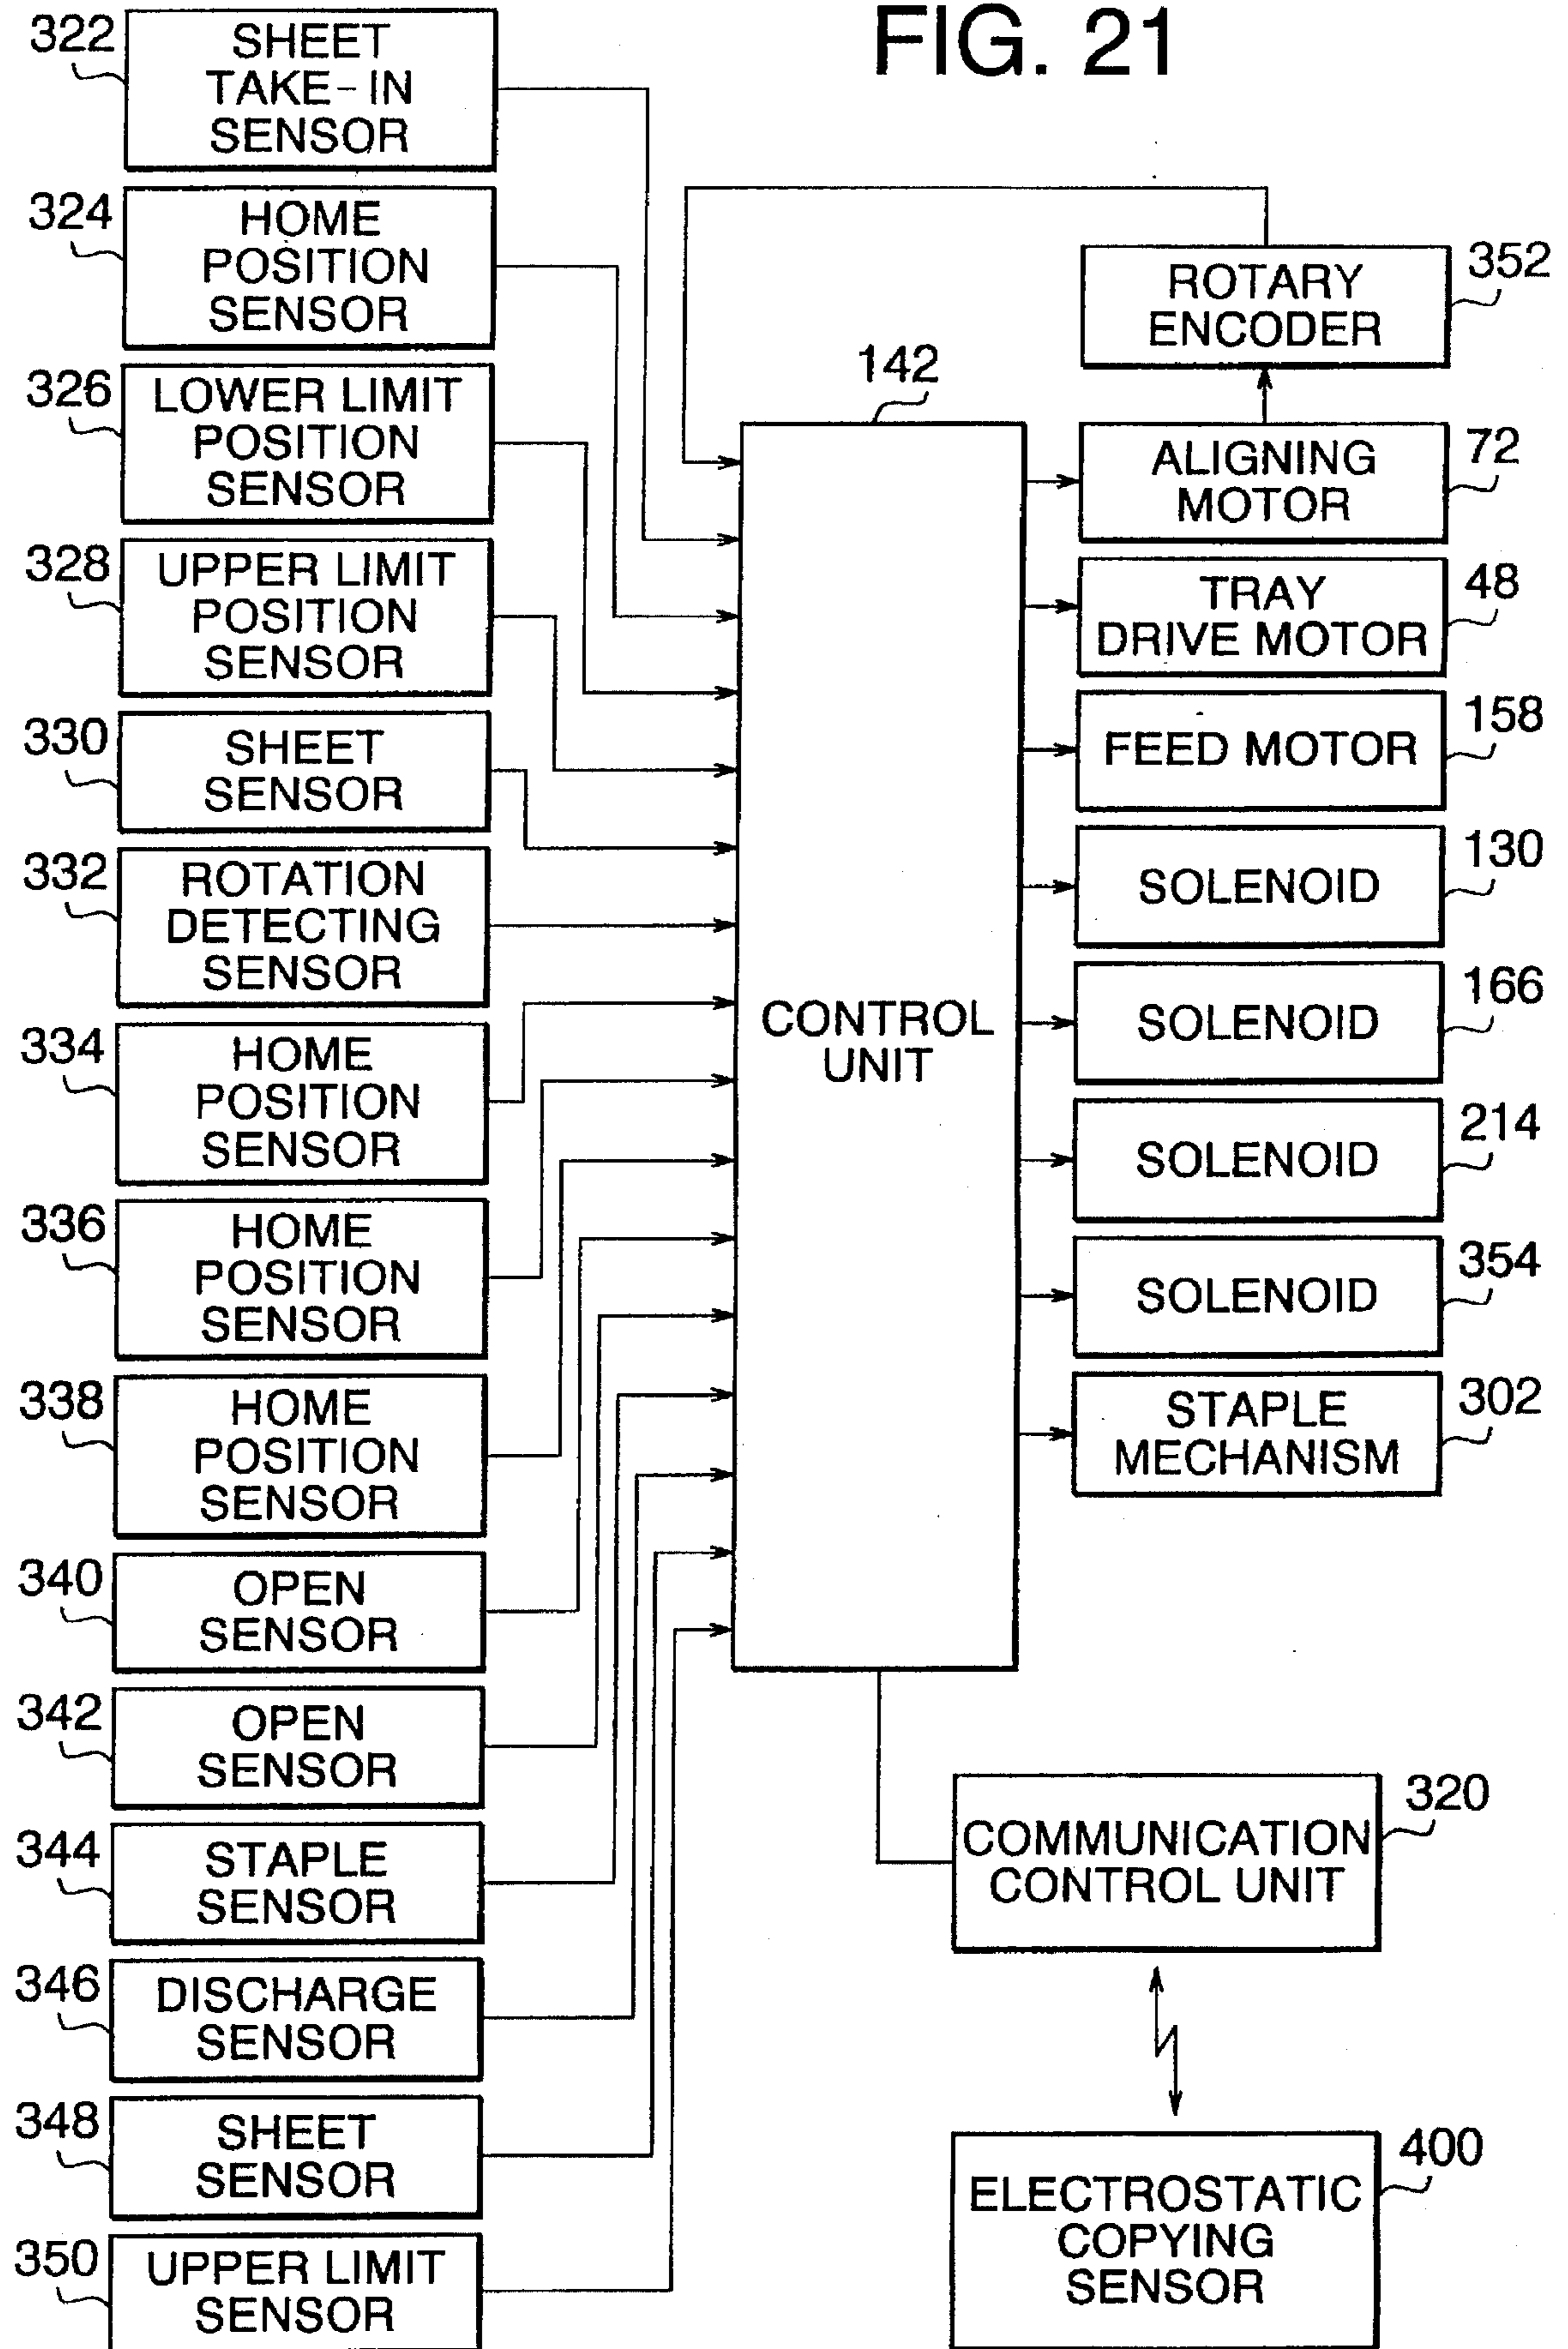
FIG. 21

322
SHEET TAKE-IN SENSOR

324
HOME POSITION SENSOR

326
LOWER LIMIT POSITION SENSOR

328
UPPER LIMIT POSITION SENSOR

330
SHEET SENSOR

332
ROTATION DETECTING SENSOR

334
HOME POSITION SENSOR

336
HOME POSITION SENSOR

338
HOME POSITION SENSOR

340
OPEN SENSOR

342
OPEN SENSOR

344
STAPLE SENSOR

346
DISCHARGE SENSOR

348
SHEET SENSOR

350
UPPER LIMIT SENSOR

142
CONTROL UNIT

352
ROTARY ENCODER

72
ALIGNING MOTOR

48
TRAY DRIVE MOTOR

158
FEED MOTOR

130
SOLENOID

166
SOLENOID

214
SOLENOID

354
SOLENOID

302
STAPLE MECHANISM

320
COMMUNICATION CONTROL UNIT

400
ELECTROSTATIC COPYING SENSOR